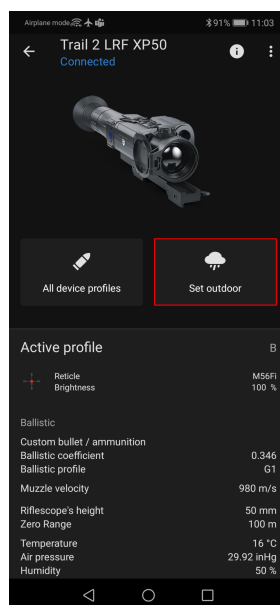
Airplane mode 91% 11:03

Trail 2 LRF XP50
Connected

All device profiles

Set outdoor

Active profile B

Reticle M56Fi
Brightness 100 %

Ballistic

Custom bullet / ammunition
Ballistic coefficient 0.346
Ballistic profile G1
Muzzle velocity 980 m/s
Riflescope's height 50 mm
Zero Range 100 m
Temperature 16 °C
Air pressure 29.92 inHg
Humidity 50 %